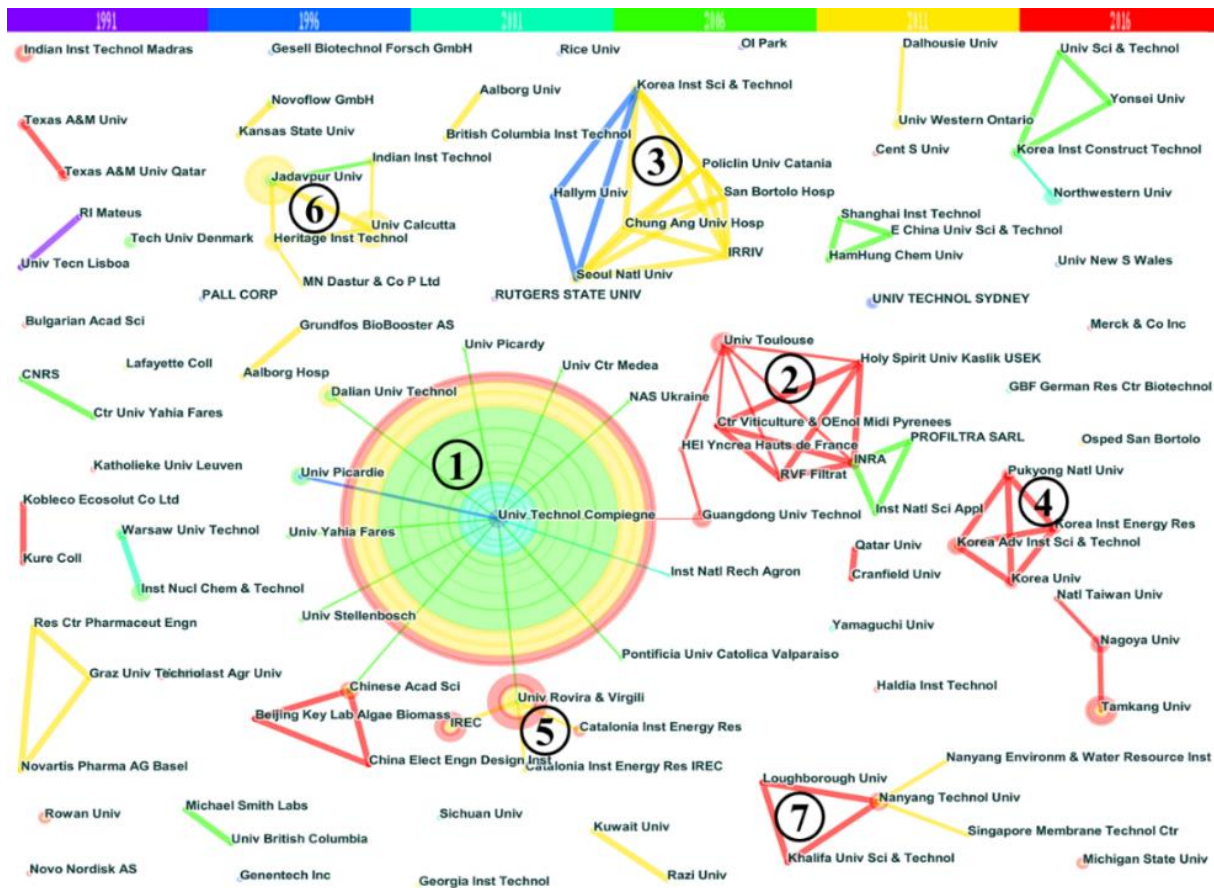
1991 1996 2001 2006 2011 2016

Indian Inst Technol Madras
Gesell Biotechnol Forsch GmbH
Rice Univ
OI Park
Dalhousie Univ
Univ Sci & Technol
Yonsei Univ
Texas A&M Univ
Texas A&M Univ Qatar
Novoflow GmbH
Kansas State Univ
Aalborg Univ
British Columbia Inst Technol
Korea Inst Sci & Technol
3
Policlin Univ Catania
San Bortolo Hosp
Univ Western Ontario
Cent S Univ
Korea Inst Construct Technol
Northwestern Univ
Indian Inst Technol
Jadavpur Univ
6
Univ Calcutta
Heritage Inst Technol
MN Dastur & Co P Ltd
RI Mateus
Univ Tecn Lisboa
Tech Univ Denmark
Hallym Univ
Chung Ang Univ Hosp
IRRIV
Seoul Natl Univ
Shanghai Inst Technol
E China Univ Sci & Technol
HamHung Chem Univ
Univ New S Wales
PALL CORP
RUTGERS STATE UNIV
UNIV TECHNOL SYDNEY
Bulgarian Acad Sci
Grundfos BioBooster AS
Aalborg Hosp
Lafayette Coll
CNRS
Ctr Univ Yahia Fares
Merck & Co Inc
Univ Picardy
Univ Ctr Medea
NAS Ukraine
Dalian Univ Technol
Univ Toulouse
2
Holy Spirit Univ Kaslik USEK
GBF German Res Ctr Biotechnol
Ctr Viticulture & OEnol Midi Pyrenees
HEI Yncrea Hauts de France
RVF Filtrat
INRA
PROFILTRA SARL
Osped San Bortolo
Katholieke Univ Leuven
Univ Picardie
1
Kobleco Ecosolut Co Ltd
Kure Coll
Warsaw Univ Technol
Univ Yahia Fares
Univ Technol Compiegne
Guangdong Univ Technol
Inst Natl Sci Appl
Pukyong Natl Univ
4
Korea Inst Energy Res
Korea Adv Inst Sci & Technol
Korea Univ
Qatar Univ
Cranfield Univ
Inst Nucl Chem & Technol
Inst Natl Rech Agron
Natl Taiwan Univ
Res Ctr Pharmaceut Engn
Univ Stellenbosch
Yamaguchi Univ
Nagoya Univ
Graz Univ Technolast Agr Univ
Pontificia Univ Catolica Valparaiso
Chinese Acad Sci
Univ Rovira & Virgili
Haldia Inst Technol
Beijing Key Lab Algae Biomass
IREC
5
Catalonia Inst Energy Res
Tamkang Univ
China Elect Engn Design Inst
Catalonia Inst Energy Res IREC
Novartis Pharma AG Basel
Nanyang Environm & Water Resource Inst
Loughborough Univ
Nanyang Technol Univ
7
Rowan Univ
Michael Smith Labs
Univ British Columbia
Sichuan Univ
Kuwait Univ
Singapore Membrane Technol Ctr
Khalifa Univ Sci & Technol
Michigan State Univ
Novo Nordisk AS
Genentech Inc
Georgia Inst Technol
Razi Univ